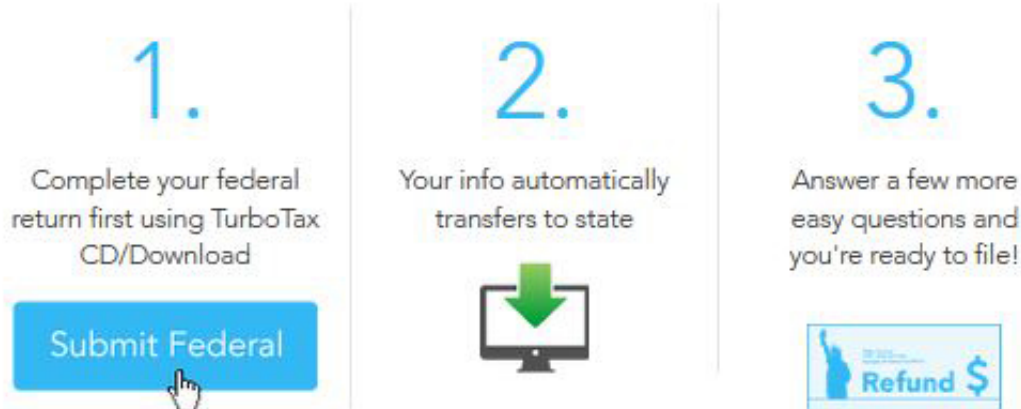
1.

Complete your federal return first using TurboTax CD/Download

Submit Federal

2.

Your info automatically transfers to state

3.

Answer a few more easy questions and you're ready to file!

Refund $